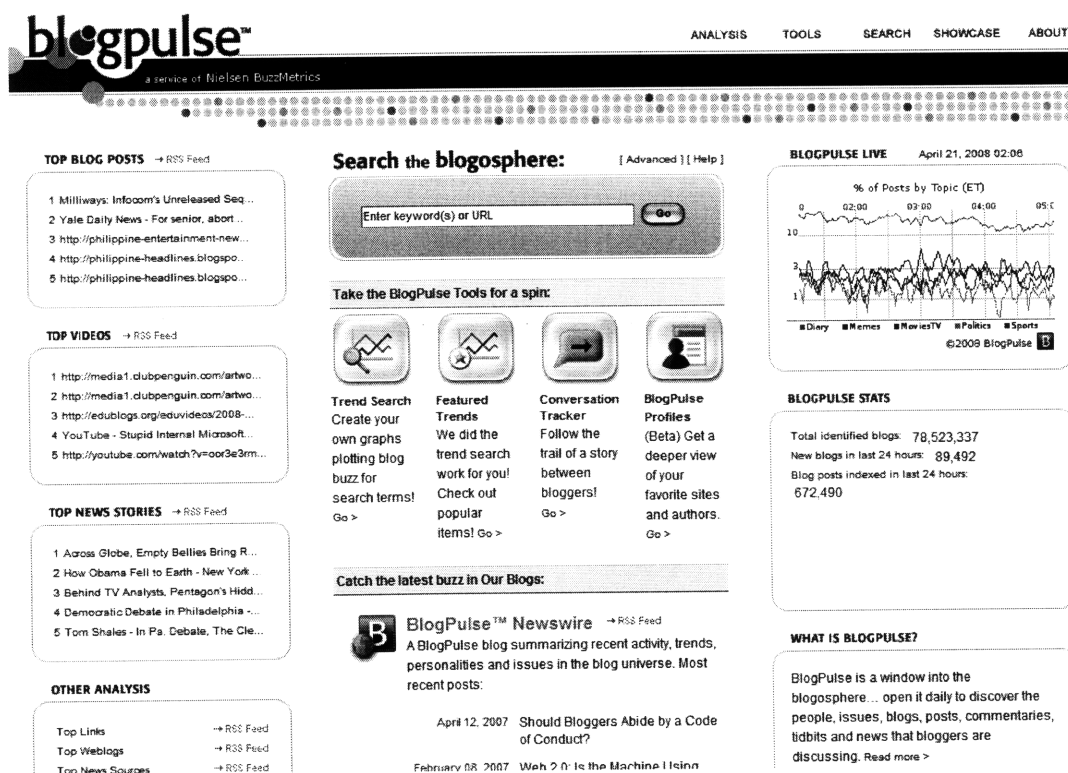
blogpulse™
a service of Nielsen BuzzMetrics

ANALYSIS TOOLS SEARCH SHOWCASE ABOUT

TOP BLOG POSTS → RSS Feed

1 Milliways: Infocom's Unreleased Seq...
2 Yale Daily News - For senior, abort ...
3 http://philippine-entertainment-new...
4 http://philippine-headlines.blogspo...
5 http://philippine-headlines.blogspo...

TOP VIDEOS → RSS Feed

1 http://media1.clubpenguin.com/artwo...
2 http://media1.clubpenguin.com/artwo...
3 http://edublogs.org/eduvideos/2008-...
4 YouTube - Stupid Internal Microsoft...
5 http://youtube.com/watch?v=oor3e3rm...

TOP NEWS STORIES → RSS Feed

1 Across Globe, Empty Bellies Bring R...
2 How Obama Fell to Earth - New York ...
3 Behind TV Analysts, Pentagon's Hidd...
4 Democratic Debate in Philadelphia -...
5 Tom Shales - In Pa. Debate, The Cle...

OTHER ANALYSIS

Top Links → RSS Feed
Top Weblogs → RSS Feed
Top News Sources → RSS Feed

Search the blogosphere: [ Advanced ] [ Help ]

Enter keyword(s) or URL Go

Take the BlogPulse Tools for a spin:

Trend Search
Create your own graphs plotting blog buzz for search terms!
Go >

Featured Trends
We did the trend search work for you! Check out popular items! Go >

Conversation Tracker
Follow the trail of a story between bloggers!
Go >

BlogPulse Profiles
(Beta) Get a deeper view of your favorite sites and authors.
Go >

Catch the latest buzz in Our Blogs:

BlogPulse™ Newswire → RSS Feed
A BlogPulse blog summarizing recent activity, trends, personalities and issues in the blog universe. Most recent posts:

April 12, 2007 Should Bloggers Abide by a Code of Conduct?
February 08, 2007 Web 2.0: Is the Machine Using

BLOGPULSE LIVE April 21, 2008 02:08

% of Posts by Topic (ET)
0 02:00 03:00 04:00 05:0
10
3
1
■Diary ■Memes ■MoviesTV ■Politics ■Sports
©2008 BlogPulse

BLOGPULSE STATS

Total identified blogs: 78,523,337
New blogs in last 24 hours: 89,492
Blog posts indexed in last 24 hours: 672,490

WHAT IS BLOGPULSE?

BlogPulse is a window into the blogosphere… open it daily to discover the people, issues, blogs, posts, commentaries, tidbits and news that bloggers are discussing. Read more >